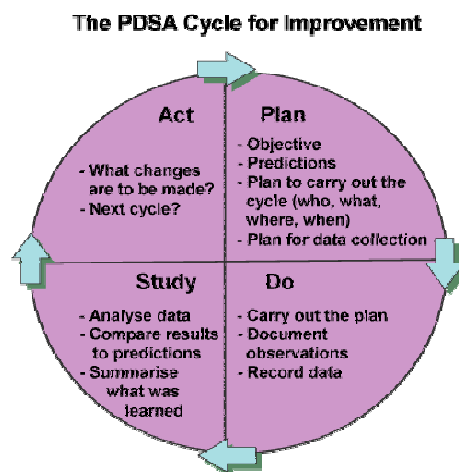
The PDSA Cycle for Improvement

Act

- What changes are to be made?
- Next cycle?

Plan

- Objective
- Predictions
- Plan to carry out the cycle (who, what, where, when)
- Plan for data collection

Study

- Analyse data
- Compare results to predictions
- Summarise what was learned

Do

- Carry out the plan
- Document observations
- Record data